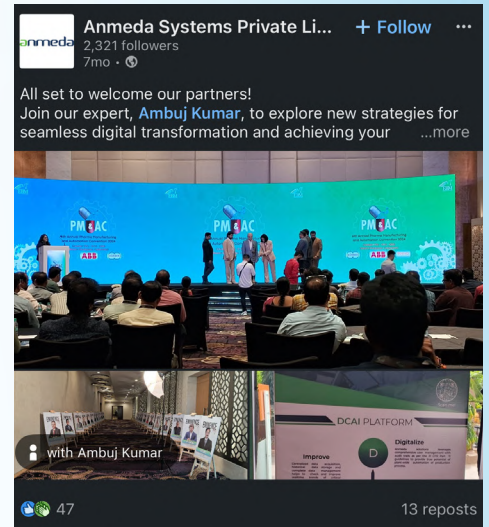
anmeda

Anmeda Systems Private Li...

2,321 followers

7mo •

+ Follow

···

All set to welcome our partners!
Join our expert, Ambuj Kumar, to explore new strategies for seamless digital transformation and achieving your ...more

PMMAC

PMMAC

PMMAC

ABB

ABB

with Ambuj Kumar

DCAI PLATFORM

Improve

D

Digitalize

47

13 reposts